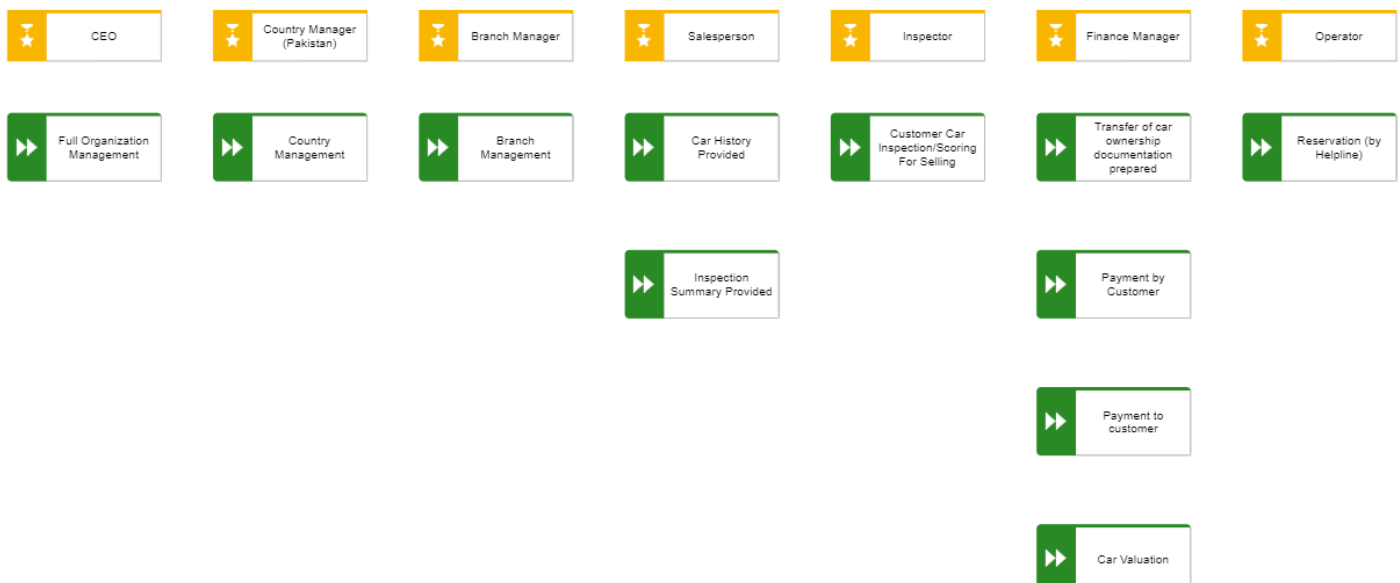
CEO

Full Organization Management

Country Manager (Pakistan)

Country Management

Branch Manager

Branch Management

Salesperson

Car History Provided

Inspection Summary Provided

Inspector

Customer Car Inspection/Scoring For Selling

Finance Manager

Transfer of car ownership documentation prepared

Payment by Customer

Payment to customer

Car Valuation

Operator

Reservation (by Helpline)